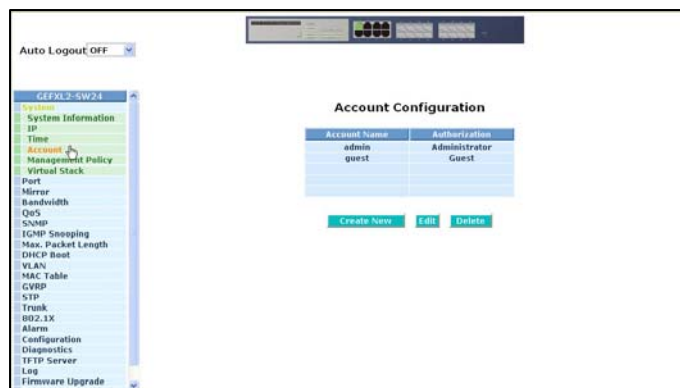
Auto Logout OFF

GEFXL2-SW24
System
System Information
IP
Time
Account
Management Policy
Virtual Stack
Port
Mirror
Bandwidth
QoS
SNMP
IGMP Snooping
Max. Packet Length
DHCP Boot
VLAN
MAC Table
GVRP
STP
Trunk
802.1X
Alarm
Configuration
Diagnostics
TFTP Server
Log
Firmware Upgrade

Account Configuration

| Account Name | Authorization |
|---|---|
| admin | Administrator |
| guest | Guest |
| | |
| | |
| | |

Create New Edit Delete